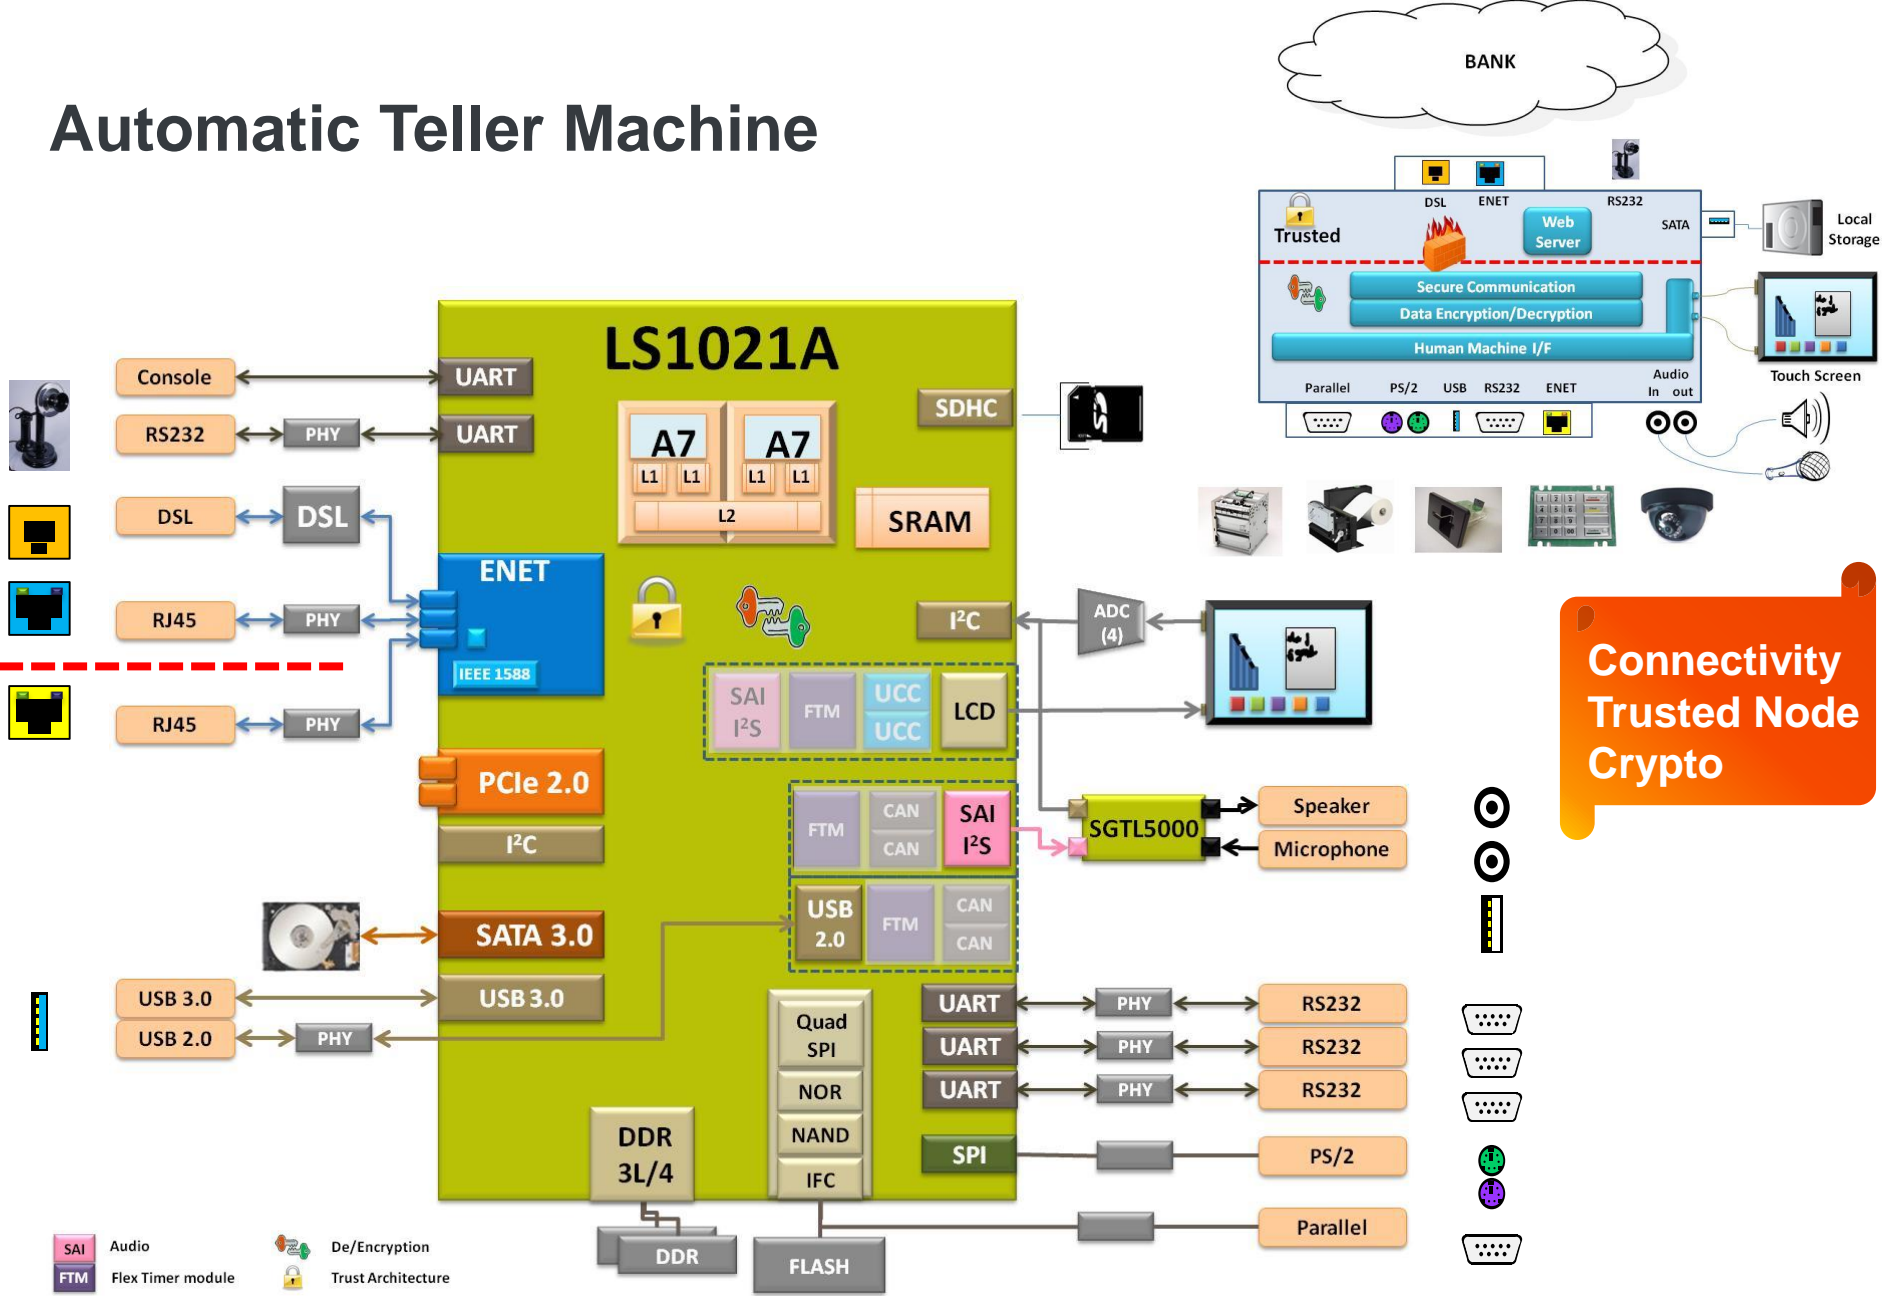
Automatic Teller Machine

BANK

DSL ENET RS232

Trusted

Web Server

SATA

Local Storage

Secure Communication

Data Encryption/Decryption

Human Machine I/F

Parallel PS/2 USB RS232 ENET Audio In out

Touch Screen

LS1021A

Console

UART

RS232

PHY

UART

DSL

DSL

RJ45

PHY

ENET

RJ45

PHY

IEEE 1588

A7

L1 L1

A7

L1 L1

L2

SDHC

SRAM

$I^2C$

ADC (4)

SAI $I^2S$

FTM

UCC

UCC

LCD

PCIe 2.0

$I^2C$

FTM

CAN

CAN

SAI $I^2S$

SGTL5000

Speaker

Microphone

SATA 3.0

USB 2.0

FTM

CAN

CAN

USB 3.0

USB 3.0

USB 2.0

PHY

Quad SPI

NOR

NAND

IFC

UART

PHY

RS232

UART

PHY

RS232

UART

PHY

RS232

SPI

PS/2

DDR 3L/4

DDR

FLASH

Parallel

Connectivity
Trusted Node
Crypto

SAI Audio

FTM Flex Timer module

De/Encryption

Trust Architecture